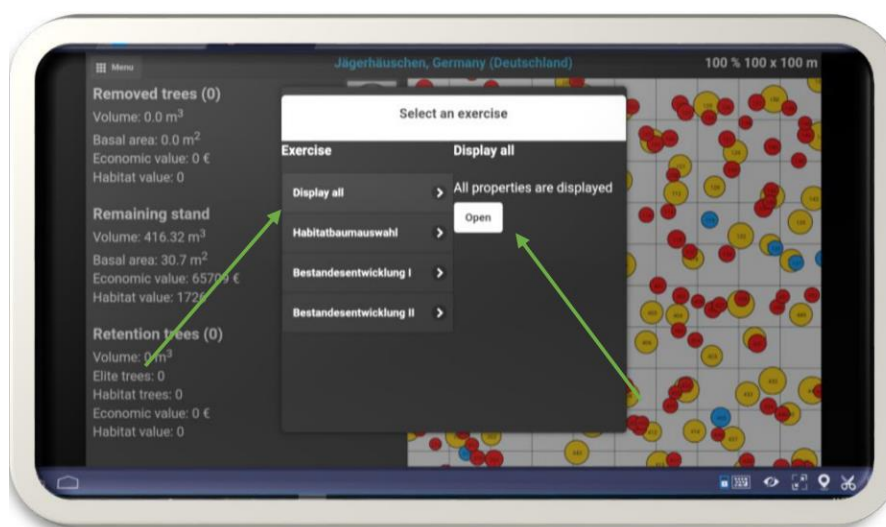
Menu

Jägerhäuschen, Germany (Deutschland)

100 % 100 x 100 m

Removed trees (0)
Volume: 0.0 $m^3$
Basal area: 0.0 $m^2$
Economic value: 0 €
Habitat value: 0

Remaining stand
Volume: 416.32 $m^3$
Basal area: 30.7 $m^2$
Economic value: 65709 €
Habitat value: 1726

Retention trees (0)
Volume: 0 $m^3$
Elite trees: 0
Habitat trees: 0
Economic value: 0 €
Habitat value: 0

Select an exercise

Exercise

Display all

Habitatbaumauswahl

Bestandesentwicklung I

Bestandesentwicklung II

Display all

All properties are displayed

Open